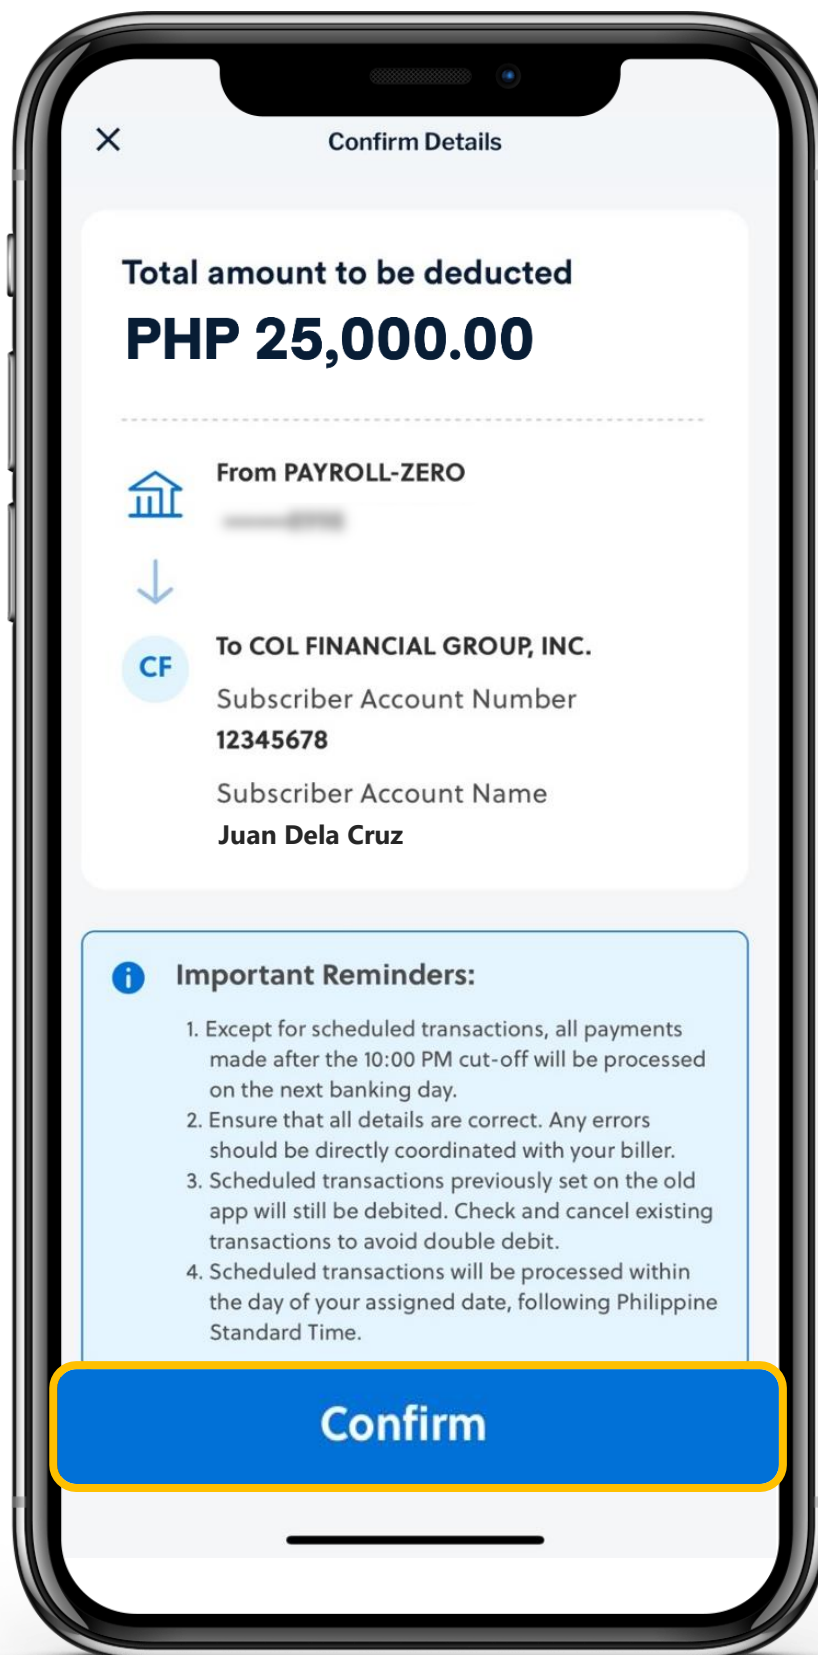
Confirm Details

Total amount to be deducted
PHP 25,000.00

From PAYROLL-ZERO
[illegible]

CF
To COL FINANCIAL GROUP, INC.
Subscriber Account Number
12345678
Subscriber Account Name
Juan Dela Cruz

Important Reminders:
1. Except for scheduled transactions, all payments made after the 10:00 PM cut-off will be processed on the next banking day.
2. Ensure that all details are correct. Any errors should be directly coordinated with your biller.
3. Scheduled transactions previously set on the old app will still be debited. Check and cancel existing transactions to avoid double debit.
4. Scheduled transactions will be processed within the day of your assigned date, following Philippine Standard Time.

Confirm